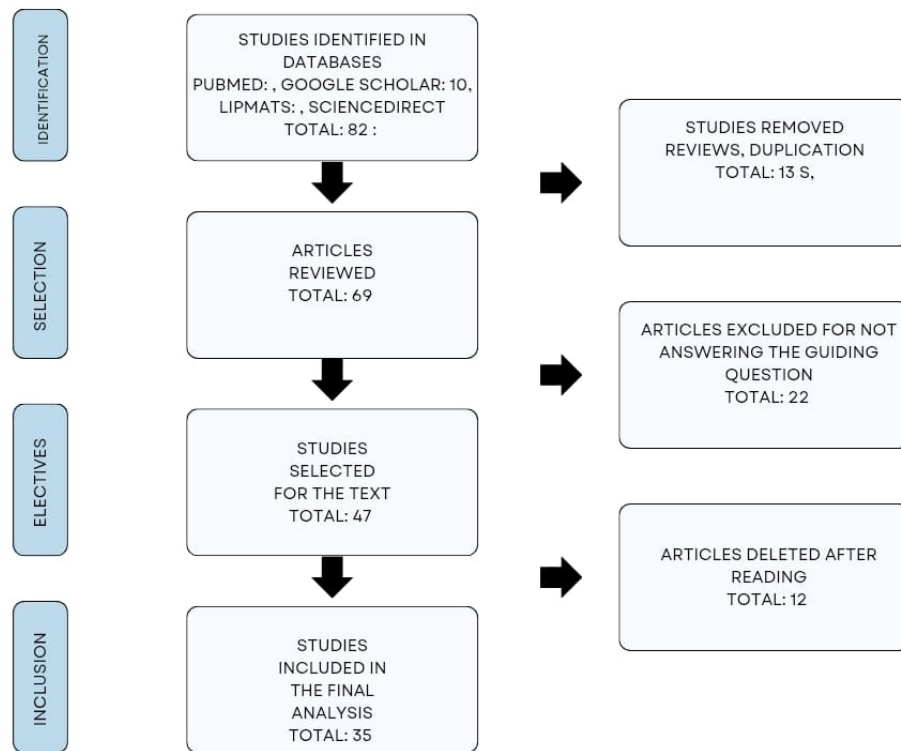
IDENTIFICATION

STUDIES IDENTIFIED IN DATABASES
PUBMED: , GOOGLE SCHOLAR: 10, LIPMATS: , SCIENCEDIRECT
TOTAL: 82 :

STUDIES REMOVED
REVIEWS, DUPLICATION
TOTAL: 13 S,

SELECTION

ARTICLES
REVIEWED
TOTAL: 69

ARTICLES EXCLUDED FOR NOT ANSWERING THE GUIDING QUESTION
TOTAL: 22

ELECTIVES

STUDIES
SELECTED
FOR THE TEXT
TOTAL: 47

ARTICLES DELETED AFTER READING
TOTAL: 12

INCLUSION

STUDIES
INCLUDED IN
THE FINAL
ANALYSIS
TOTAL: 35